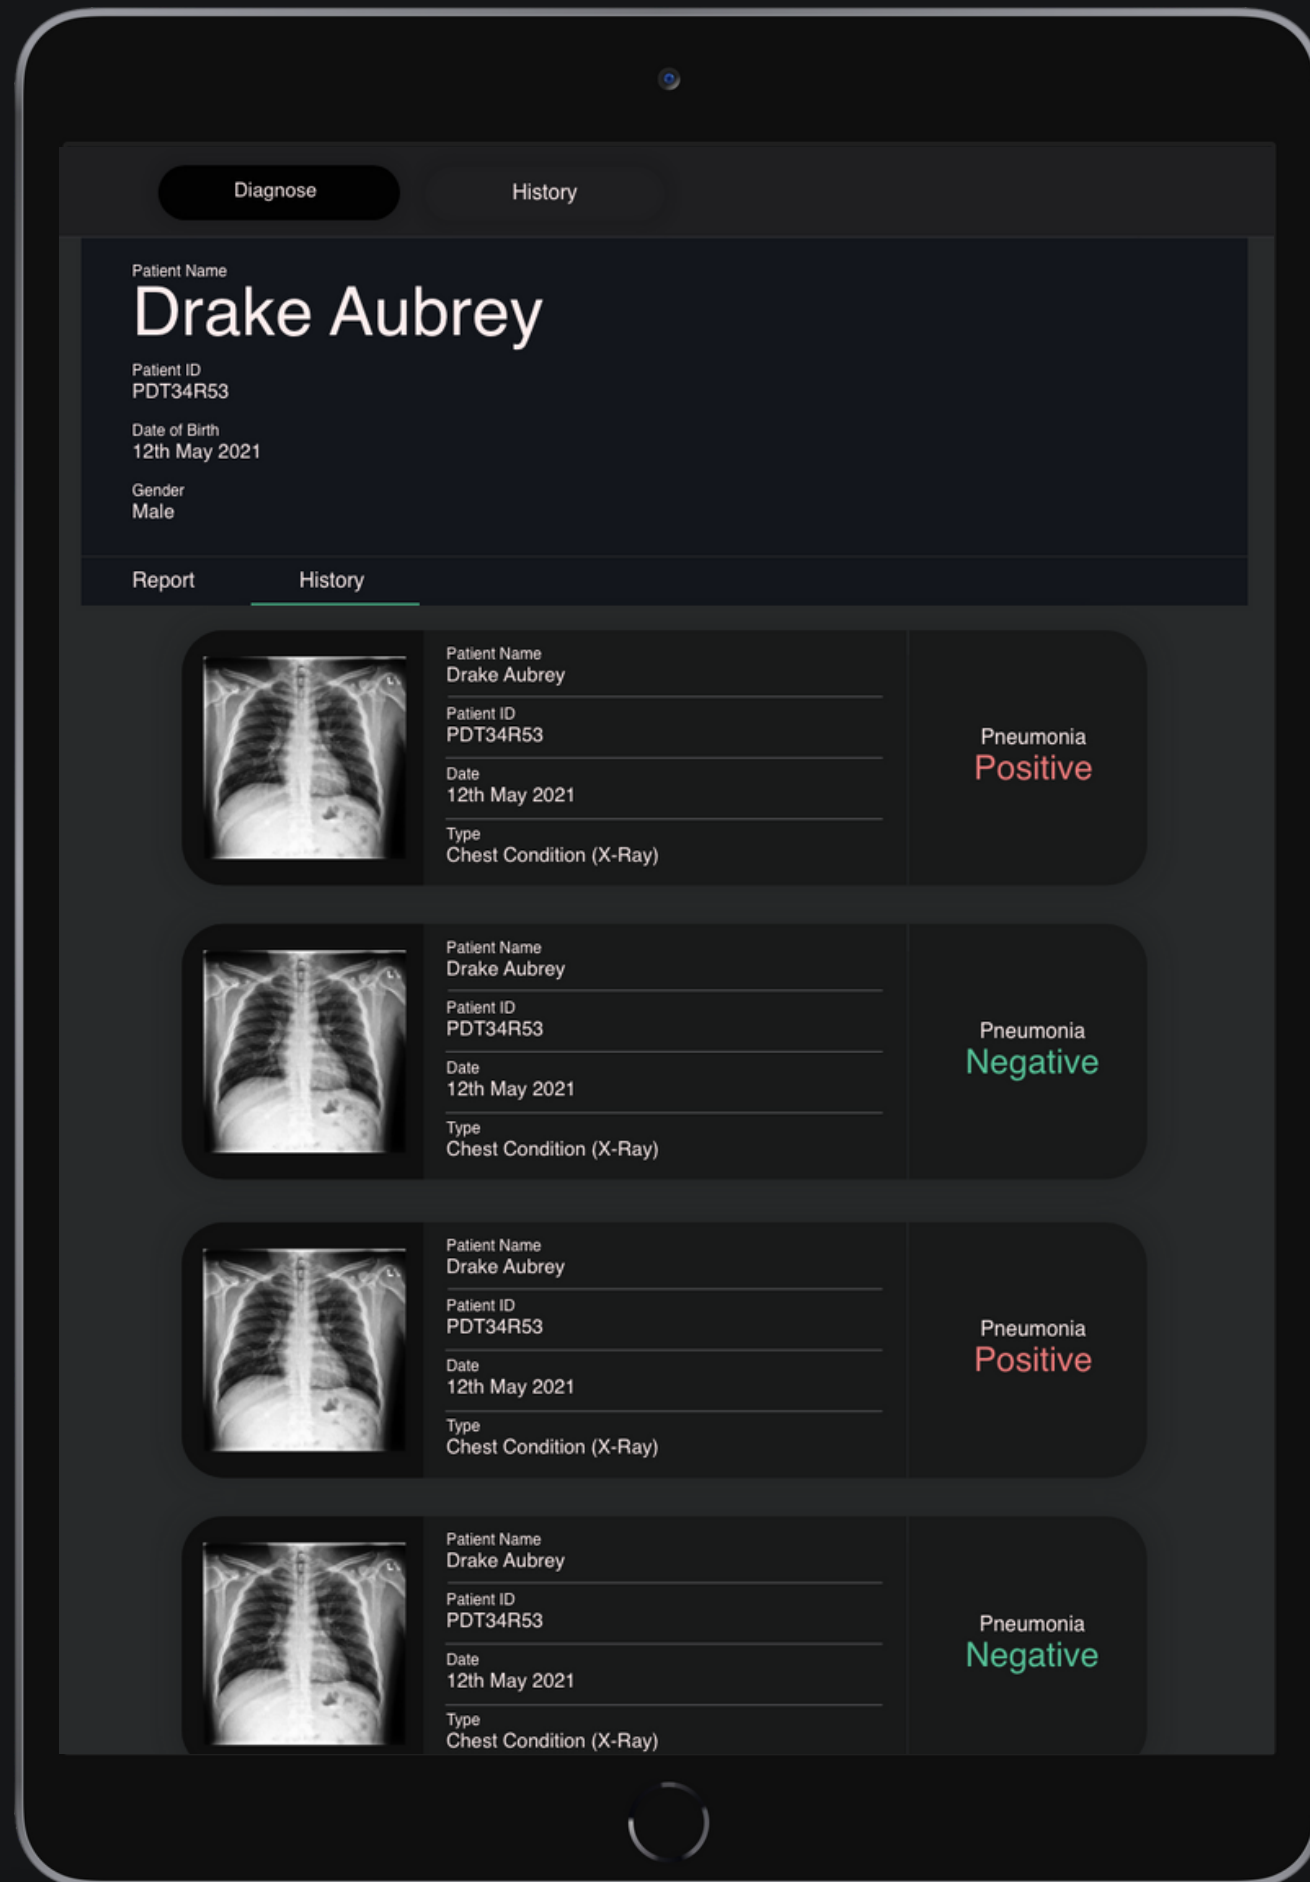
Diagnose

History

Patient Name
Drake Aubrey

Patient ID
PDT34R53

Date of Birth
12th May 2021

Gender
Male

Report

History

Patient Name
Drake Aubrey

Patient ID
PDT34R53

Date
12th May 2021

Type
Chest Condition (X-Ray)

Pneumonia
Positive

Patient Name
Drake Aubrey

Patient ID
PDT34R53

Date
12th May 2021

Type
Chest Condition (X-Ray)

Pneumonia
Negative

Patient Name
Drake Aubrey

Patient ID
PDT34R53

Date
12th May 2021

Type
Chest Condition (X-Ray)

Pneumonia
Positive

Patient Name
Drake Aubrey

Patient ID
PDT34R53

Date
12th May 2021

Type
Chest Condition (X-Ray)

Pneumonia
Negative